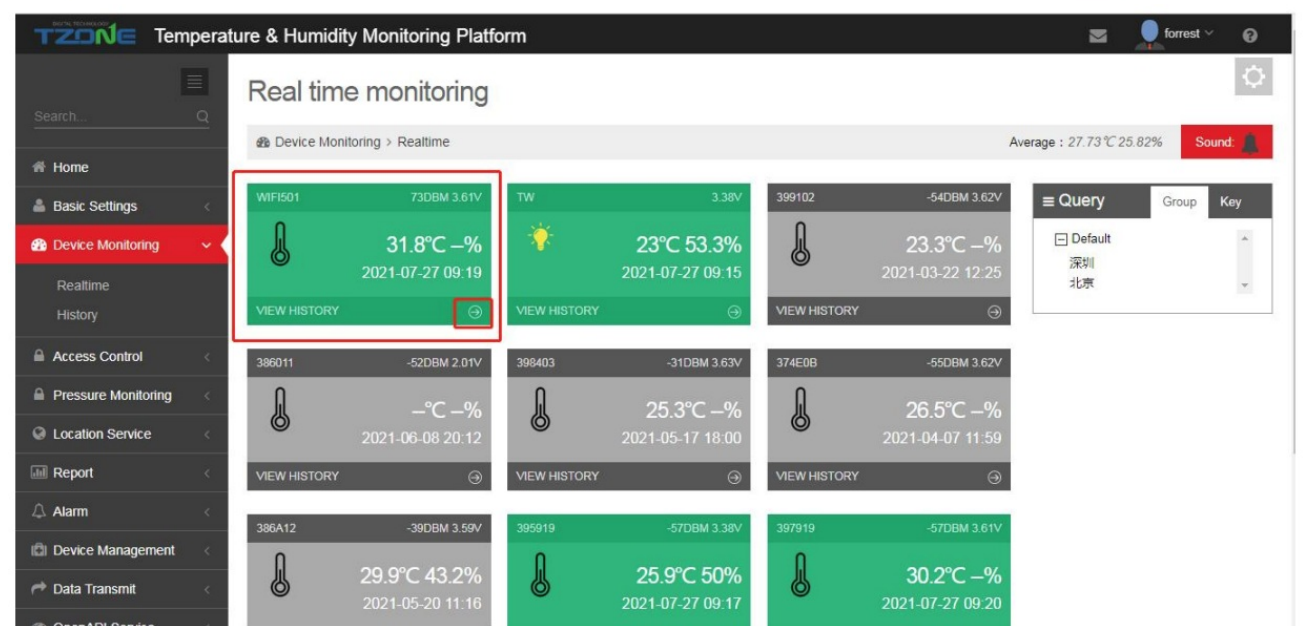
DIGITAL TECHNOLOGY
TZONE Temperature & Humidity Monitoring Platform

forrest

Search...

Home
Basic Settings
Device Monitoring
Realtime
History
Access Control
Pressure Monitoring
Location Service
Report
Alarm
Device Management
Data Transmit
OpenAPI Service

Real time monitoring

Device Monitoring > Realtime

Average : 27.73℃ 25.82%

Sound:

| WIFI501 73DBM 3.61V | TW 3.38V | 399102 -54DBM 3.62V |
|---|---|---|
| 31.8℃ –% 2021-07-27 09:19 | 23℃ 53.3% 2021-07-27 09:15 | 23.3℃ –% 2021-03-22 12:25 |
| VIEW HISTORY | VIEW HISTORY | VIEW HISTORY |
| 386011 -52DBM 2.01V | 398403 -31DBM 3.63V | 374E0B -55DBM 3.62V |
| –℃ –% 2021-06-08 20:12 | 25.3℃ –% 2021-05-17 18:00 | 26.5℃ –% 2021-04-07 11:59 |
| VIEW HISTORY | VIEW HISTORY | VIEW HISTORY |
| 386A12 -39DBM 3.59V | 395919 -57DBM 3.38V | 397919 -57DBM 3.61V |
| 29.9℃ 43.2% 2021-05-20 11:16 | 25.9℃ 50% 2021-07-27 09:17 | 30.2℃ –% 2021-07-27 09:20 |

≡ Query
Group
Key
Default
深圳
北京